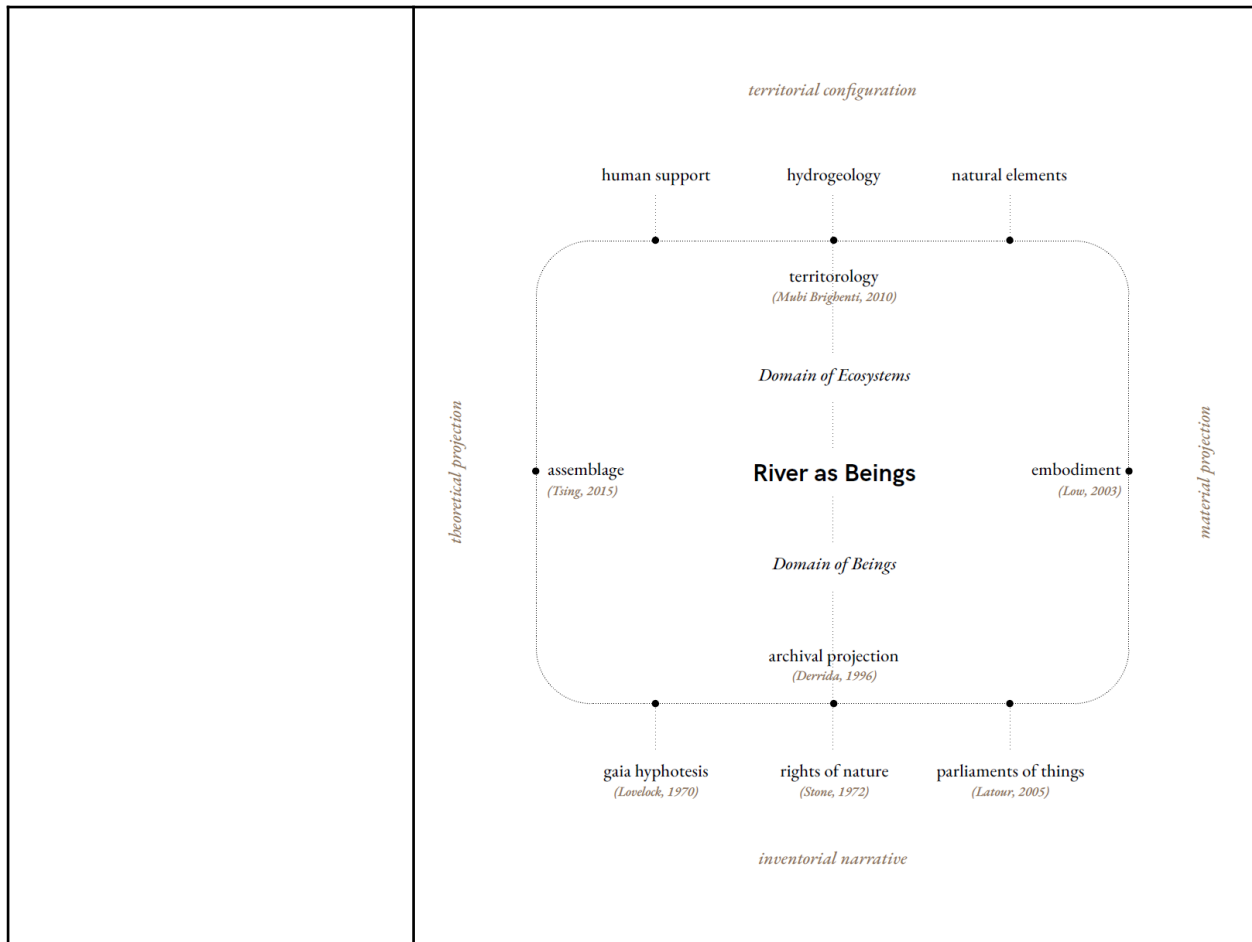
territorial configuration

human support

hydrogeology

natural elements

territorology
(Mubi Brighenti, 2010)

Domain of Ecosystems

theoretical projection

assemblage
(Tsing, 2015)

River as Beings

embodiment
(Low, 2003)

material projection

Domain of Beings

archival projection
(Derrida, 1996)

gaia hyphotesis
(Lovelock, 1970)

rights of nature
(Stone, 1972)

parliaments of things
(Latour, 2005)

inventorial narrative